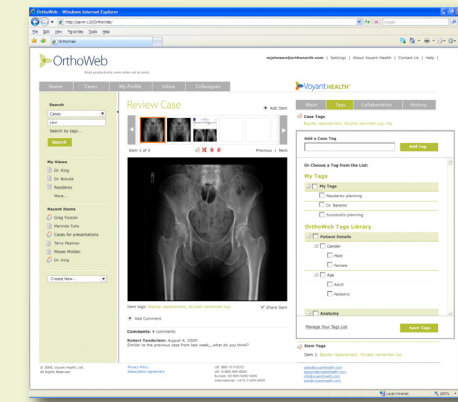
OrthoWeb - Windows Internet Explorer

http://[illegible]/OrthoWeb/

File Edit View Favorites Tools Help

OrthoWeb

OrthoWeb

Work productively even when not at work

mjohnson@orthoweb.com | Settings | About Voyant Health | Contact Us | Help |

Home Cases My Profile Inbox Colleagues

Search

Cases

Search by tags...

Search

My Views

Dr. King

Dr. Schultz

Residents

More...

Recent Items

Greg Foxton

Marinda Tutu

Cases for presentations

Terry Paymos

Mosse Mobbin

Dr. King

Create New...

Review Case

Add Item

Item 1 of 3

Previous | Next

Item tags: hip/pre replacement, frozen retracted cup

Share Item

Add Comment

Comments: 6 comments

Robert Tanderlein: August 4, 2008
Similar to the previous case from last week,,,what do you think?

VoyantHEALTH

Main Tags Collaboration History

Case Tags

hip/pre replacement, frozen retracted cup, hip

Add a Case Tag

Add Tag

Or Choose a Tag from the List:

My Tags

My Tags

Residents planning

Dr. Bakerio

Successful planning

OrthoWeb Tags Library

Patient Details

Gender

Male

Female

Age

Adult

Pediatric

Anatomy

Manage Your Tags List

Save Tags

Item Tags

hip/pre replacement, frozen retracted cup

© 2008, Voyant Health, Ltd.
All Rights Reserved

Privacy Policy
Subscription Agreement

US: 866-777-0372
UK: 0-800-404-0884
Europe: 00-800-8080-0080
International: +972-3-6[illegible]

sales@voyanthealth.com
support@voyanthealth.com
info@voyanthealth.com
web@voyanthealth.com

Local intranet

100%